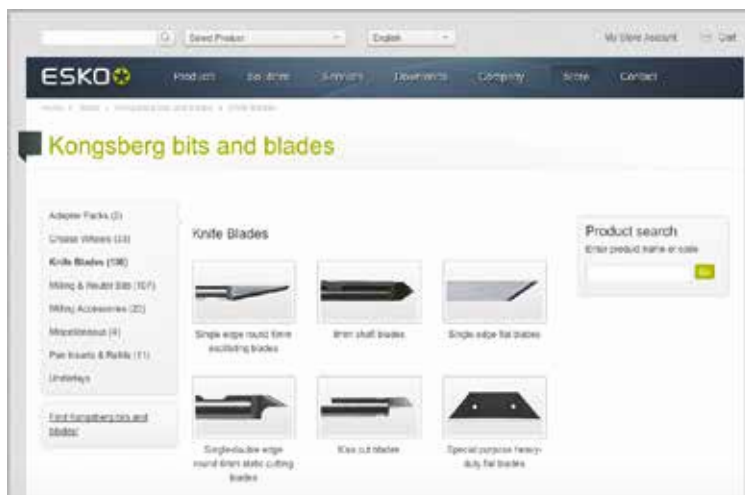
Select Product

English

My Store Account

Cart

ESKO

Products

Solutions

Services

Downloads

Company

Store

Contact

Home > Store > Kongsberg bits and blades > Knife Blades

Kongsberg bits and blades

Adapter Packs (3)

Crease Wheels (24)

Knife Blades (136)

Milling & Router Bits (107)

Milling Accessories (20)

Miscellaneous (4)

Pen Inserts & Refills (11)

Unilateys

Find Kongsberg bits and blades

Knife Blades

Single edge round 6mm oscillating blades

6mm shaft blades

Single edge flat blades

Single/double edge round 6mm static cutting blades

Kiss cut blades

Special purpose heavy-duty flat blades

Product search

Enter product name or code

Go